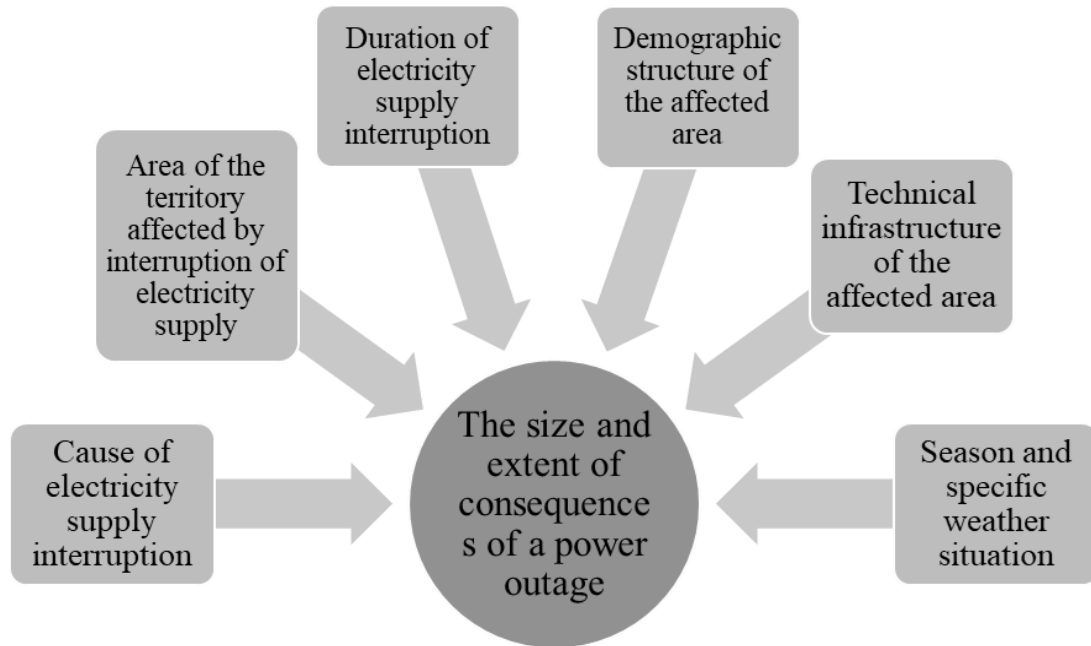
Duration of electricity supply interruption

Demographic structure of the affected area

Area of the territory affected by interruption of electricity supply

Technical infrastructure of the affected area

Cause of electricity supply interruption

The size and extent of consequence s of a power outage

Season and specific weather situation